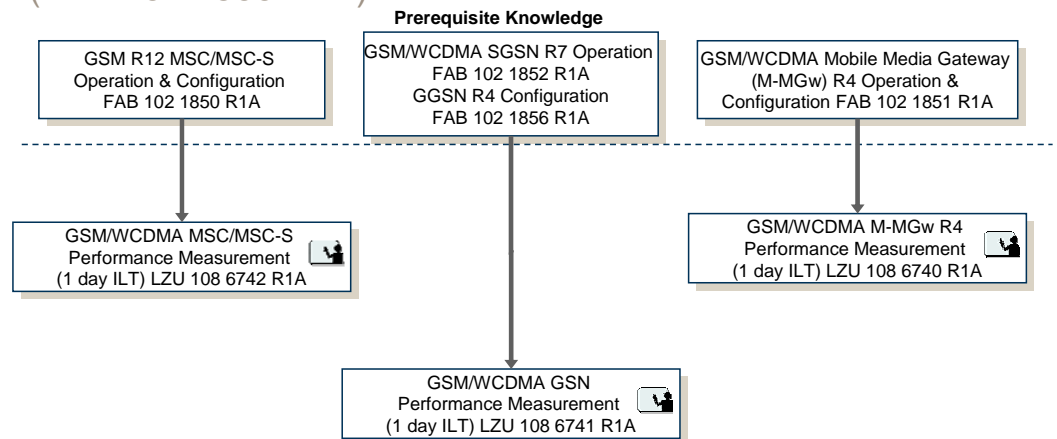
Prerequisite Knowledge

GSM R12 MSC/MSC-S Operation & Configuration FAB 102 1850 R1A

GSM/WCDMA SGSN R7 Operation FAB 102 1852 R1A GGSN R4 Configuration FAB 102 1856 R1A

GSM/WCDMA Mobile Media Gateway (M-MGw) R4 Operation & Configuration FAB 102 1851 R1A

GSM/WCDMA MSC/MSC-S Performance Measurement (1 day ILT) LZU 108 6742 R1A

GSM/WCDMA M-MGw R4 Performance Measurement (1 day ILT) LZU 108 6740 R1A

GSM/WCDMA GSN Performance Measurement (1 day ILT) LZU 108 6741 R1A